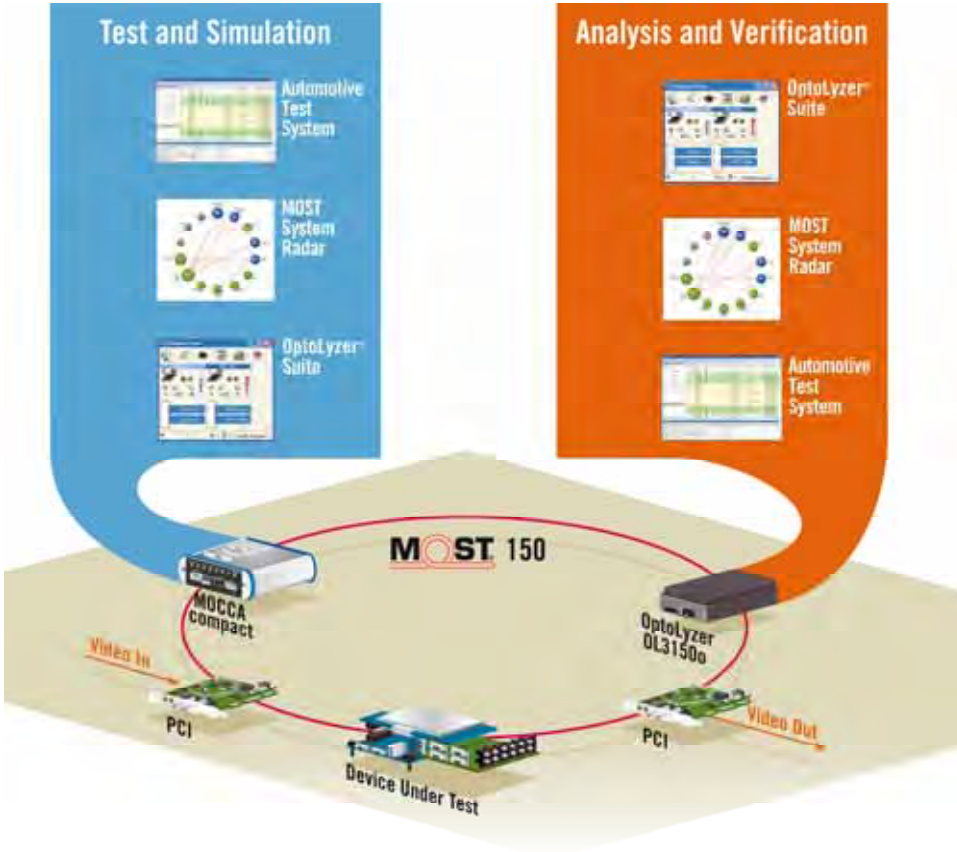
Test and Simulation

Automotive Test System

MOST System Radar

OptoLyzer Suite

Analysis and Verification

OptoLyzer Suite

MOST System Radar

Automotive Test System

MOST 150

MOCCA compact

OptoLyzer OL3150o

Video In

PCI

PCI

Video Out

Device Under Test